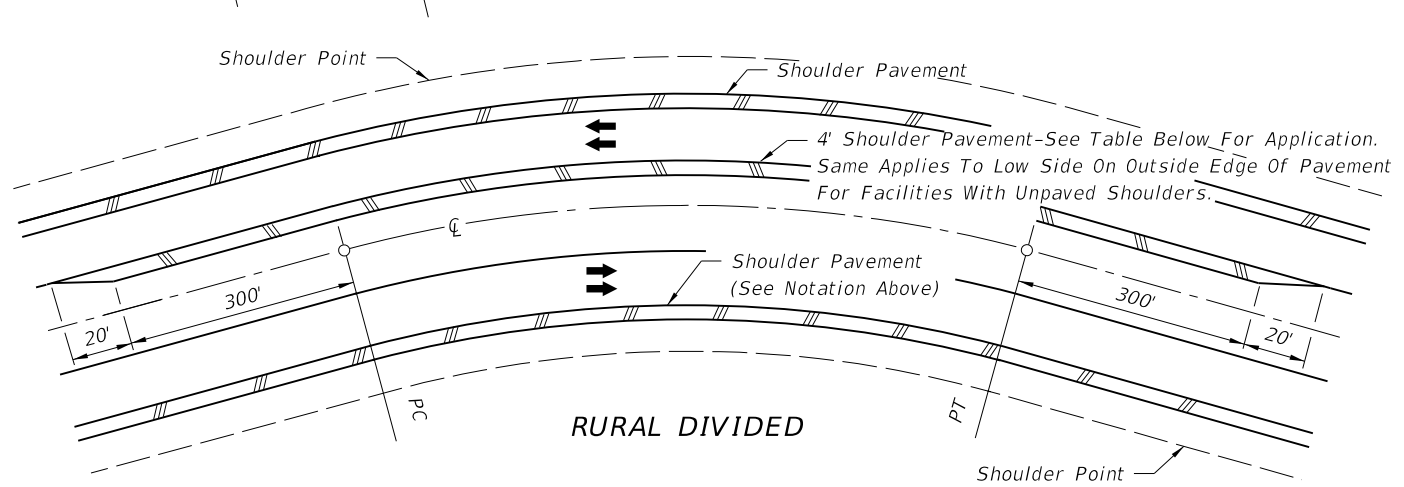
Shoulder Point

Shoulder Pavement

4' Shoulder Pavement-See Table Below For Application. Same Applies To Low Side On Outside Edge Of Pavement For Facilities With Unpaved Shoulders.

℄

Shoulder Pavement (See Notation Above)

300'

20'

300'

20'

PC

PT

RURAL DIVIDED

Shoulder Point